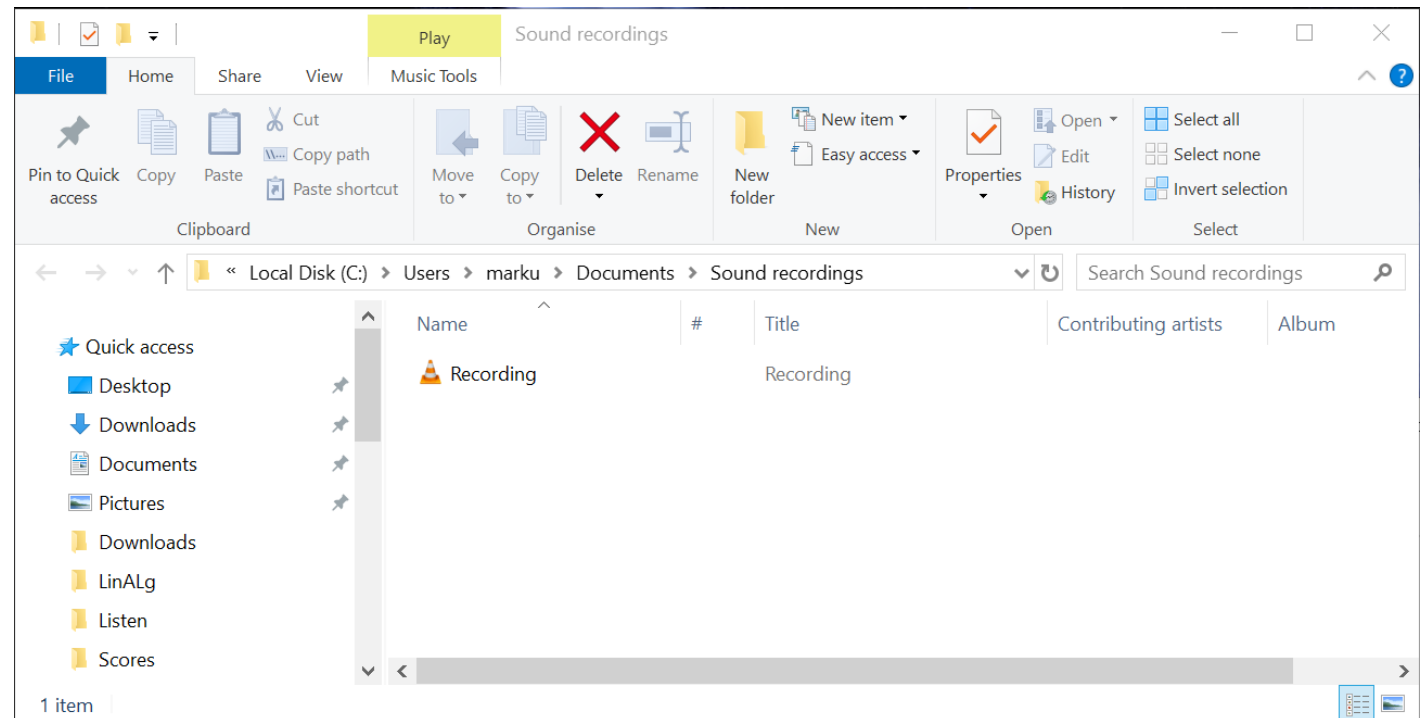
Play
Sound recordings

File
Home
Share
View
Music Tools

Pin to Quick access
Copy
Paste
Cut
Copy path
Paste shortcut
Clipboard

Move to
Copy to
Delete
Rename
Organise

New folder
New item
Easy access
New

Properties
Open
Edit
History
Open

Select all
Select none
Invert selection
Select

« Local Disk (C:) > Users > marku > Documents > Sound recordings

Search Sound recordings

Quick access
Desktop
Downloads
Documents
Pictures
Downloads
LinALg
Listen
Scores

| Name | # | Title | Contributing artists | Album |
|---|---|---|---|---|
| Recording | | Recording | | |

1 item